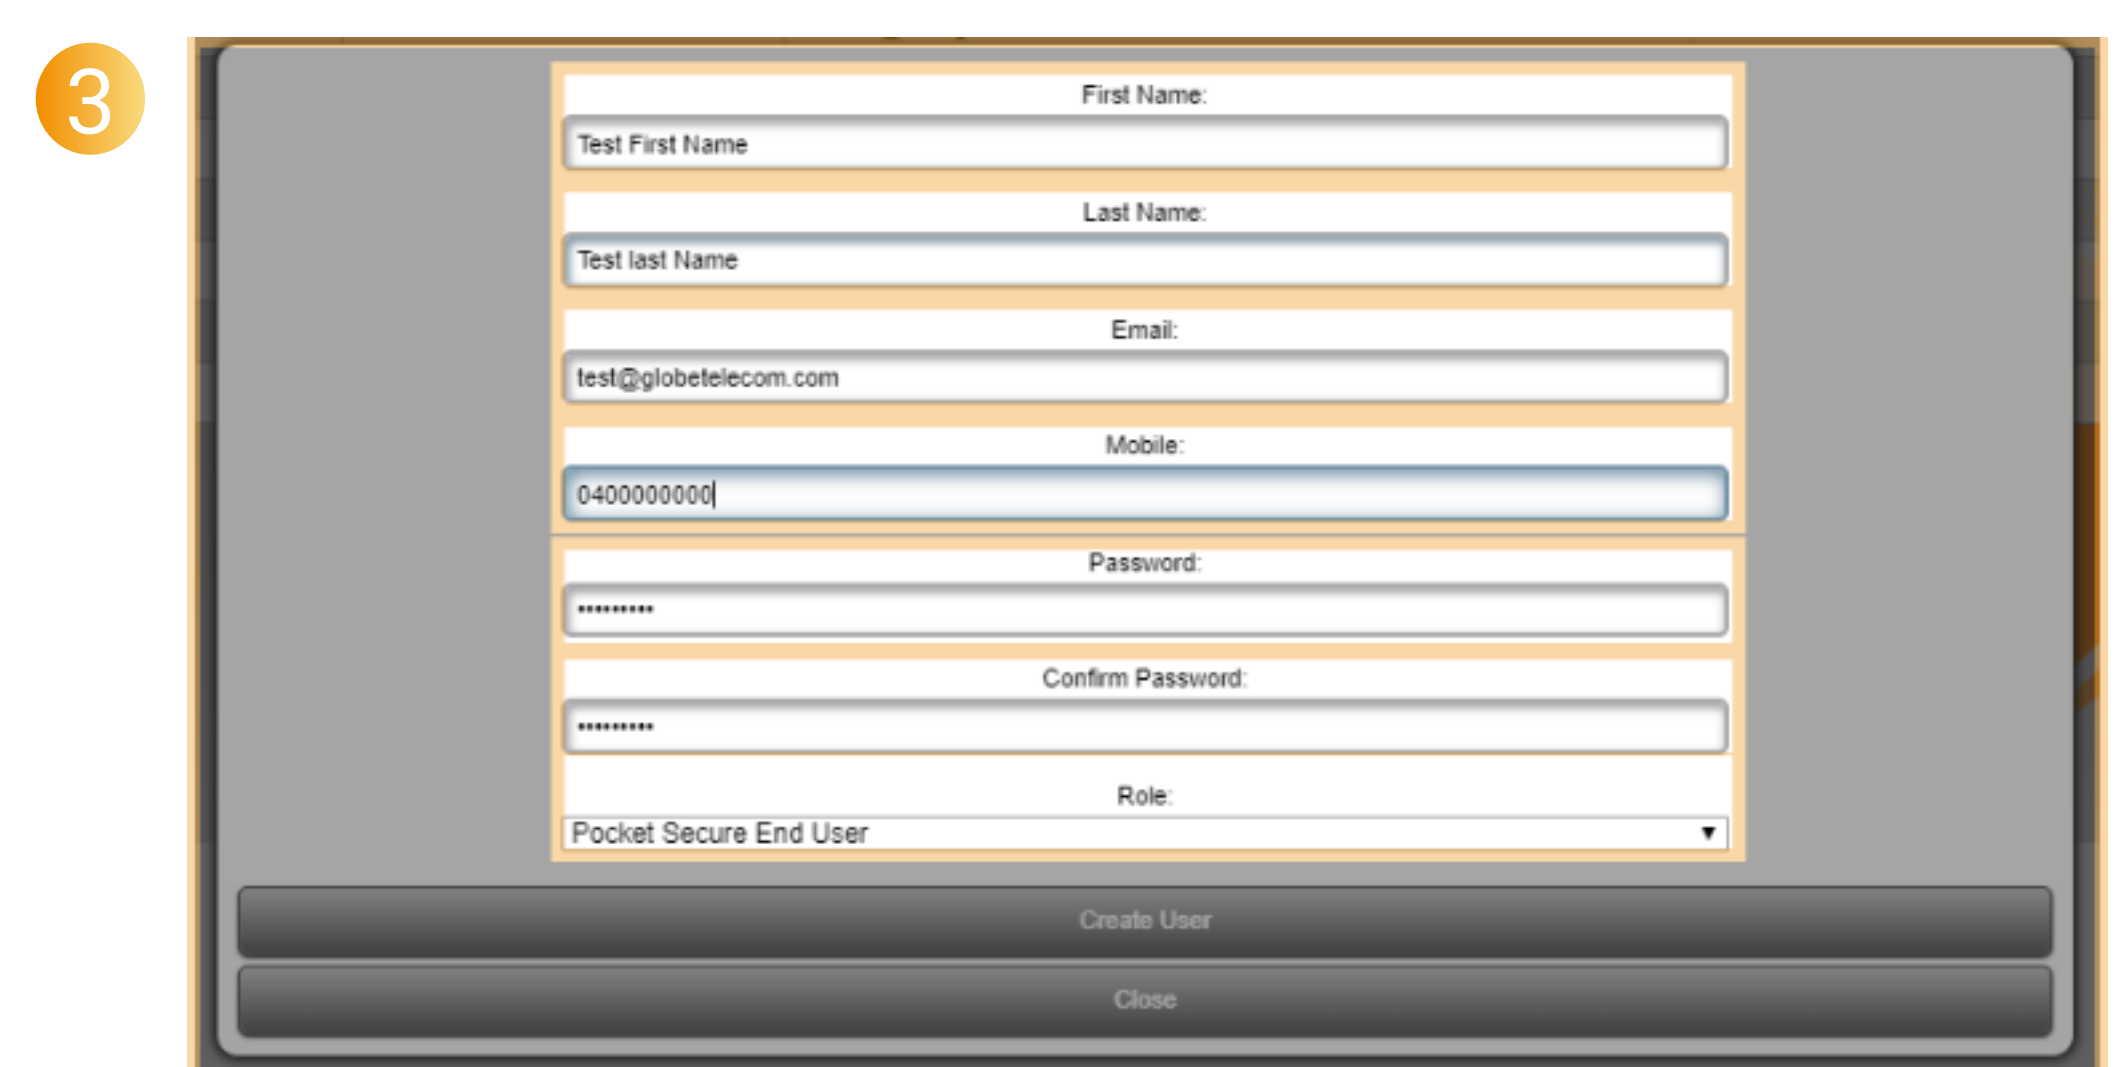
3

First Name:

Test First Name

Last Name:

Test last Name

Email:

test@globetelecom.com

Mobile:

0400000000

Password:

••••••••••

Confirm Password:

••••••••••

Role:

Pocket Secure End User ▼

Create User

Close